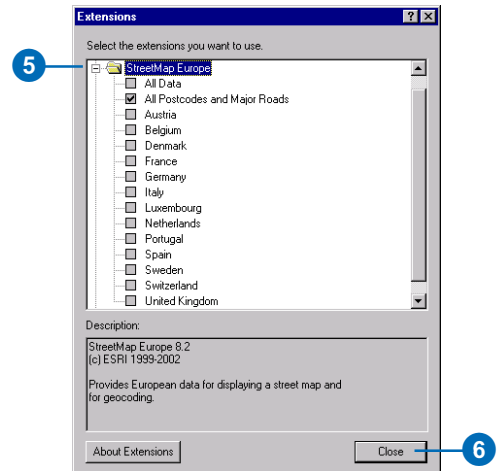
Extensions

? X

Select the extensions you want to use.

5

StreetMap Europe
All Data
All Postcodes and Major Roads
Austria
Belgium
Denmark
France
Germany
Italy
Luxembourg
Netherlands
Portugal
Spain
Sweden
Switzerland
United Kingdom

Description:

StreetMap Europe 8.2
(c) ESRI 1999-2002

Provides European data for displaying a street map and for geocoding.

About Extensions

Close

6